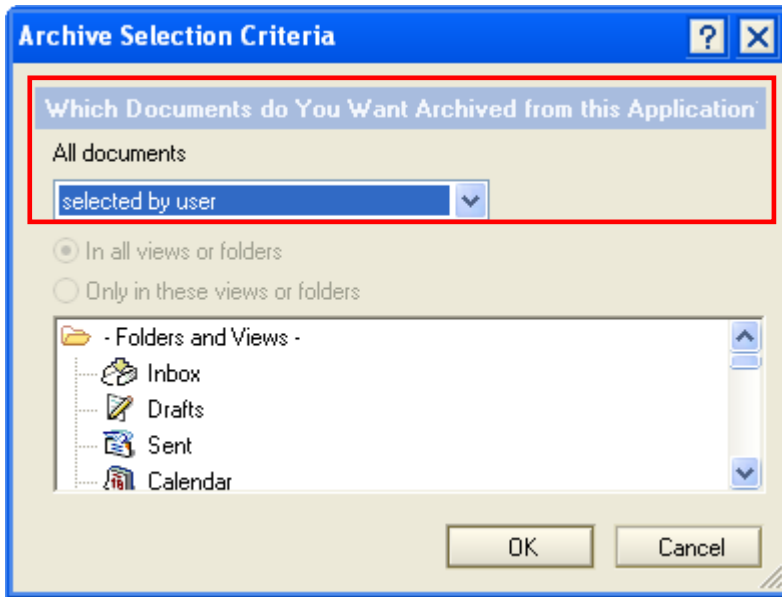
Archive Selection Criteria

?

Which Documents do You Want Archived from this Application

All documents

selected by user

In all views or folders

Only in these views or folders

- Folders and Views -

Inbox

Drafts

Sent

Calendar

OK

Cancel